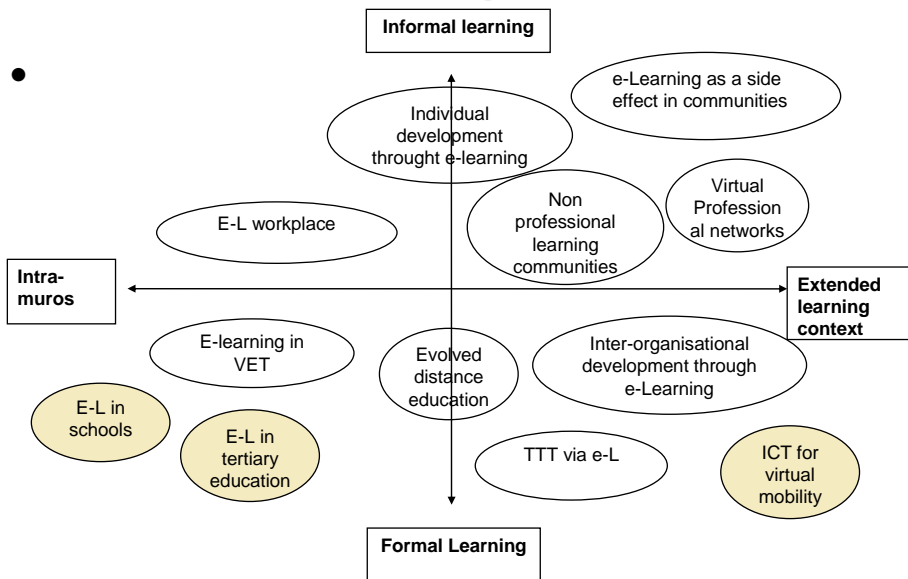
Informal learning

e-Learning as a side effect in communities

Individual development throught e-learning

Non professional learning communities

Virtual Profession al networks

E-L workplace

Intra-muros

Extended learning context

E-learning in VET

Evolved distance education

Inter-organisational development through e-Learning

E-L in schools

E-L in tertiary education

TTT via e-L

ICT for virtual mobility

Formal Learning